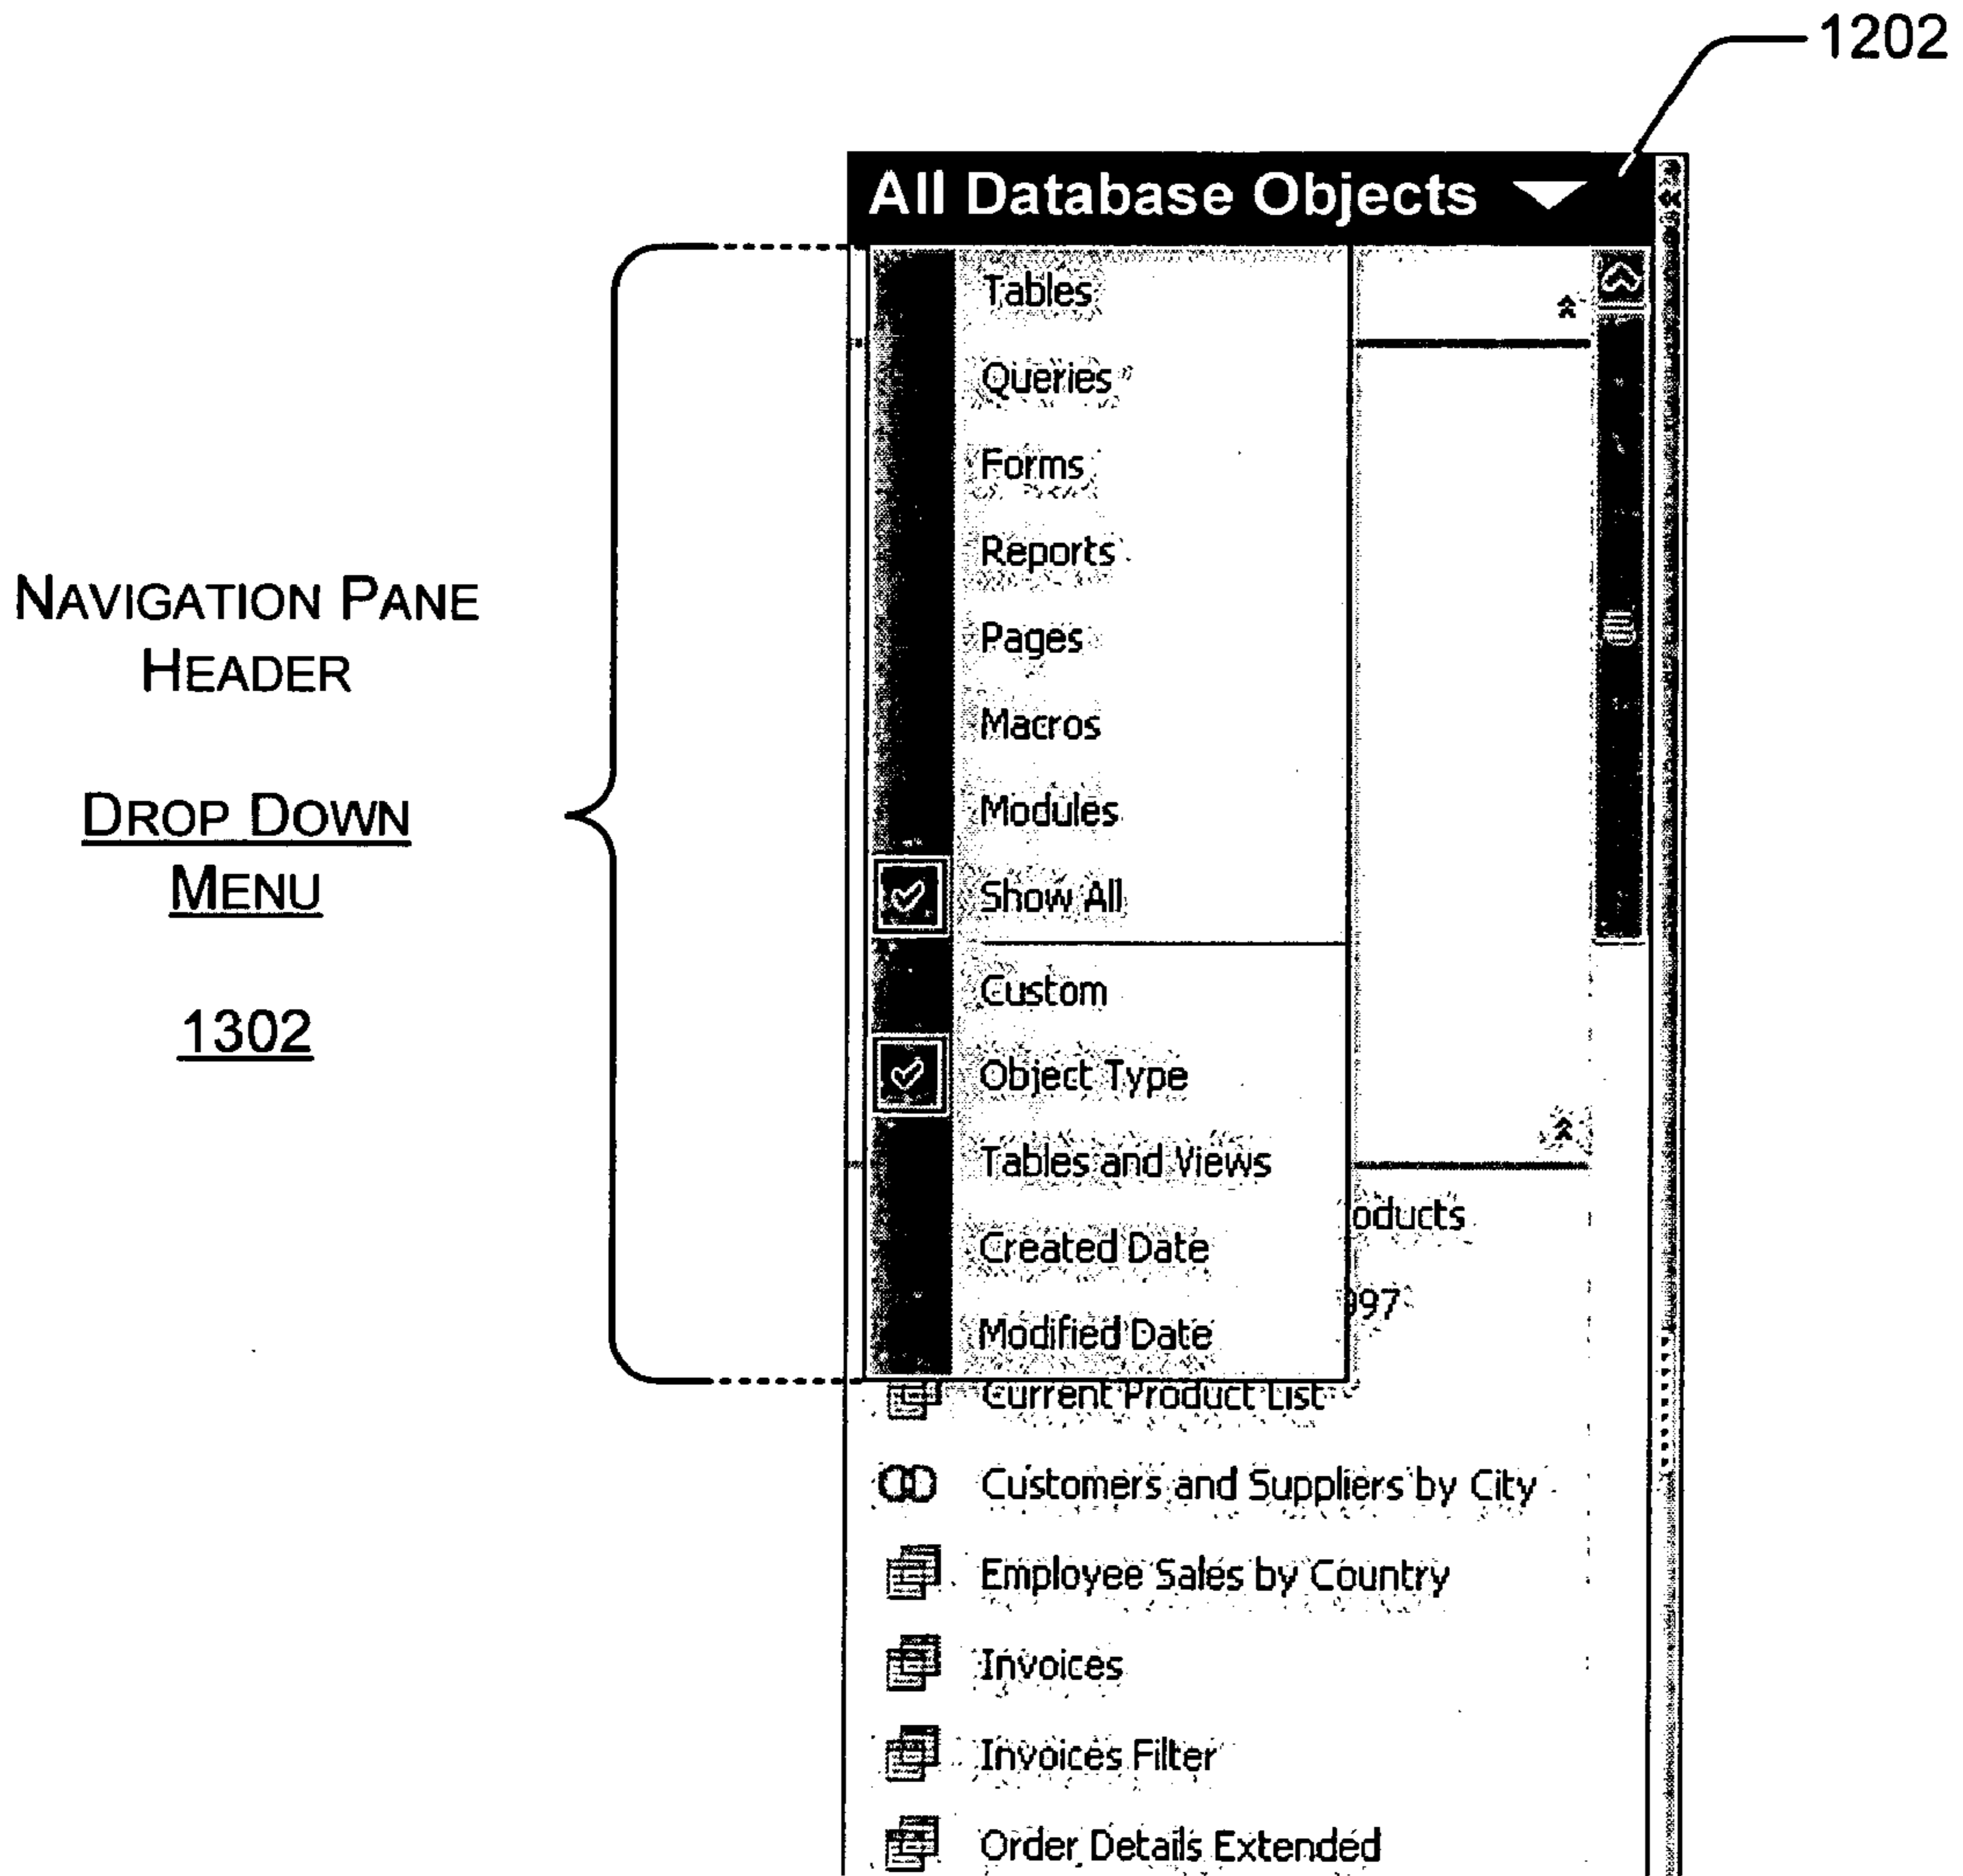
1202

All Database Objects

Navigation Pane Header

Drop Down Menu

1302

Tables
Queries
Forms
Reports
Pages
Macros
Modules
Show All
Custom
Object Type
Tables and Views
Created Date
Modified Date

oducts
97

Current Product List
Customers and Suppliers by City
Employee Sales by Country
Invoices
Invoices Filter
Order Details Extended